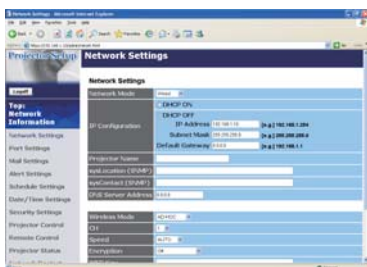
Network Settings - Microsoft Internet Explorer

Projector Setup Network Settings

Logoff

Top: Network Information

Network Settings

Port Settings

Mail Settings

Alert Settings

Schedule Settings

Date/Time Settings

Security Settings

Projector Control

Remote Control

Projector Status

Network Settings

| Network Mode | Wired |
|---|---|
| IP Configuration | DHCP ON<br>DHCP OFF<br>IP Address 192.168.1.10 [e.g.] 192.168.1.254<br>Subnet Mask 255.255.255.0 [e.g.] 255.255.255.0<br>Default Gateway 0.0.0.0 [e.g.] 192.168.1.1 |
| Projector Name | |
| sysLocation (SNMP) | |
| sysContact (SNMP) | |
| DNS Server Address | 0.0.0.0 |
| Wireless Mode | AD-HOC |
| CH | 1 |
| Speed | AUTO |
| Encryption | Off |